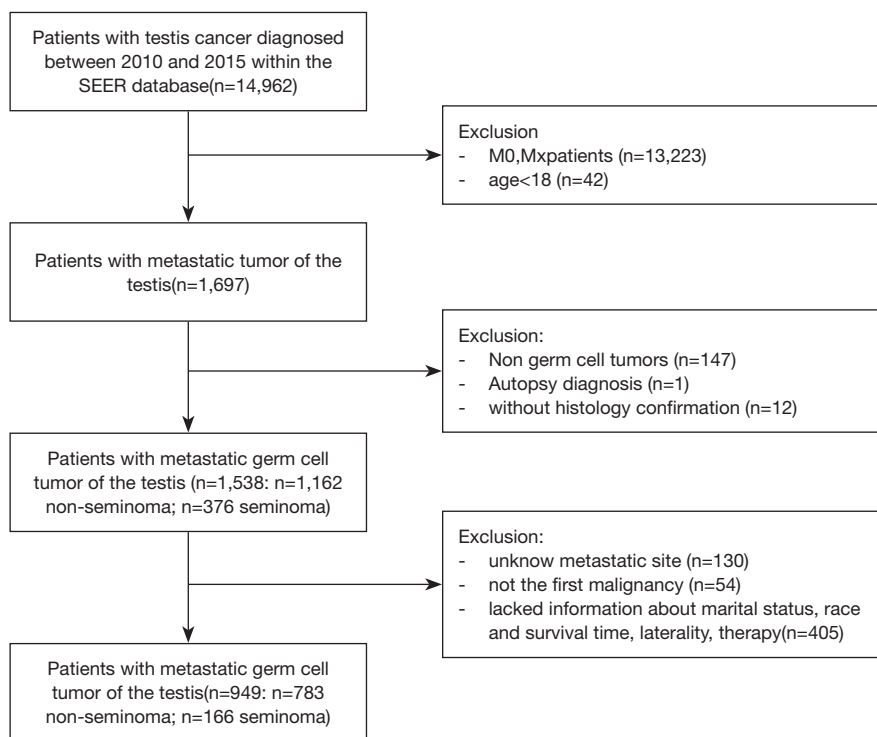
Patients with testis cancer diagnosed between 2010 and 2015 within the SEER database(n=14,962)

Exclusion
- M0,Mxpatients (n=13,223)
- age<18 (n=42)

Patients with metastatic tumor of the testis(n=1,697)

Exclusion:
- Non germ cell tumors (n=147)
- Autopsy diagnosis (n=1)
- without histology confirmation (n=12)

Patients with metastatic germ cell tumor of the testis (n=1,538: n=1,162 non-seminoma; n=376 seminoma)

Exclusion:
- unknow metastatic site (n=130)
- not the first malignancy (n=54)
- lacked information about marital status, race and survival time, laterality, therapy(n=405)

Patients with metastatic germ cell tumor of the testis(n=949: n=783 non-seminoma; n=166 seminoma)